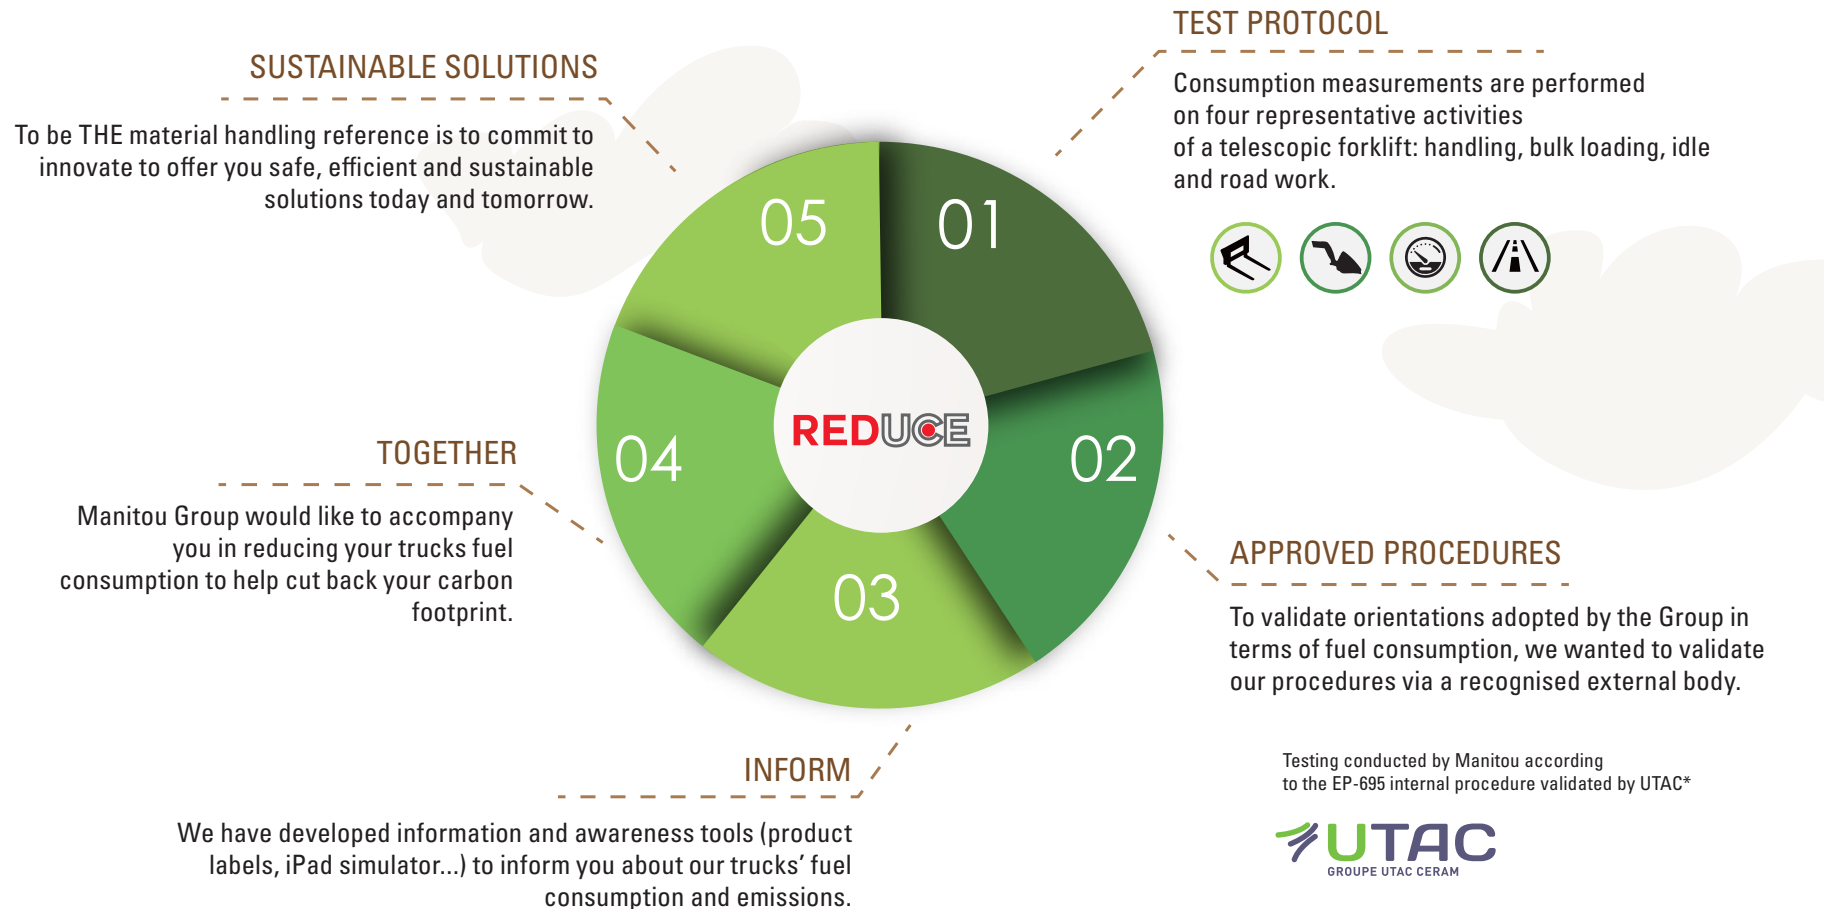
SUSTAINABLE SOLUTIONS

To be THE material handling reference is to commit to innovate to offer you safe, efficient and sustainable solutions today and tomorrow.

TEST PROTOCOL

Consumption measurements are performed on four representative activities of a telescopic forklift: handling, bulk loading, idle and road work.

05

01

REDUCE

04

02

03

TOGETHER

Manitou Group would like to accompany you in reducing your trucks fuel consumption to help cut back your carbon footprint.

APPROVED PROCEDURES

To validate orientations adopted by the Group in terms of fuel consumption, we wanted to validate our procedures via a recognised external body.

INFORM

We have developed information and awareness tools (product labels, iPad simulator...) to inform you about our trucks' fuel consumption and emissions.

Testing conducted by Manitou according to the EP-695 internal procedure validated by UTAC*

UTAC
GROUPE UTAC CERAM